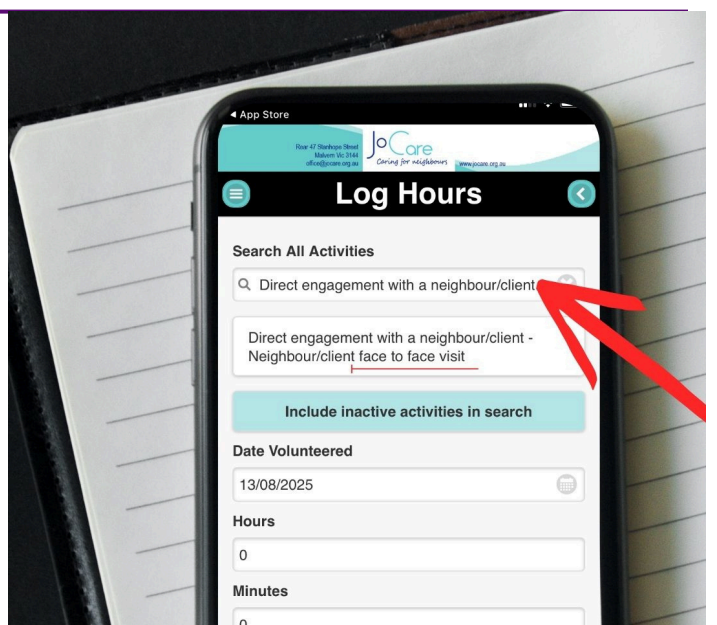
◂ App Store

Rear 47 Stanhope Street
Malvern Vic 3144
office@jocare.org.au

JoCare
Caring for neighbours
www.jocare.org.au

Log Hours

Search All Activities

Direct engagement with a neighbour/client

Direct engagement with a neighbour/client - Neighbour/client face to face visit

Include inactive activities in search

Date Volunteered

13/08/2025

Hours

0

Minutes

0